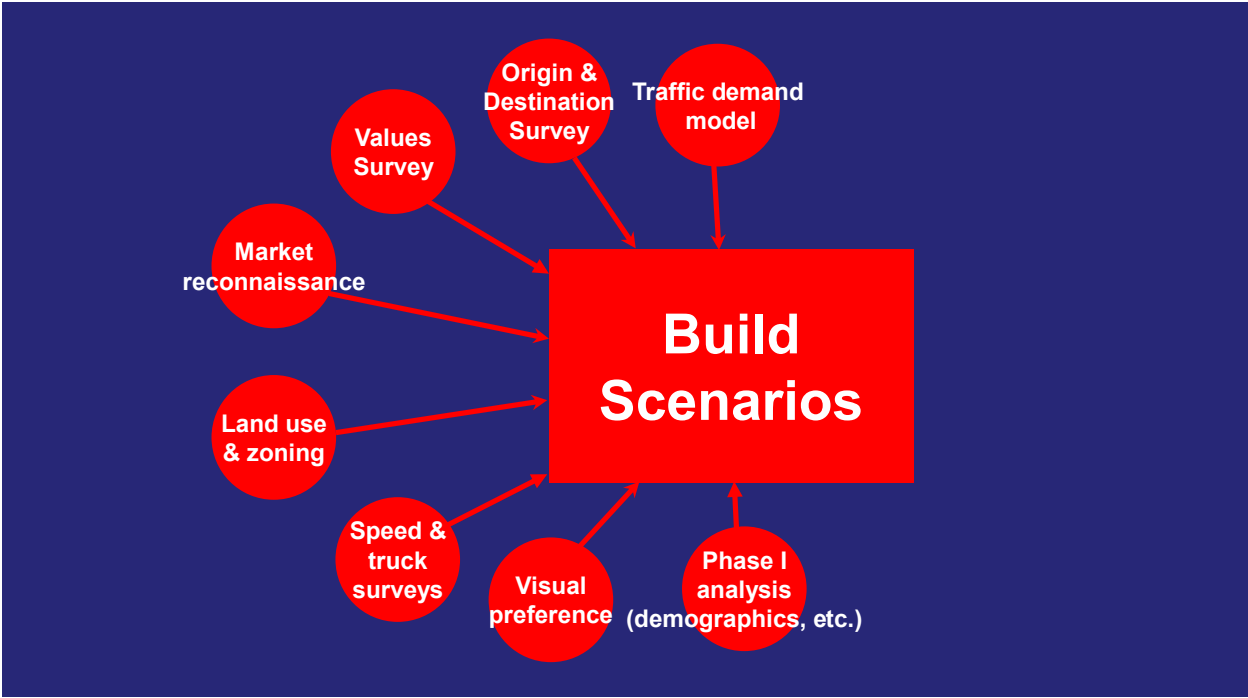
Origin & Destination Survey

Traffic demand model

Values Survey

Market reconnaissance

Build Scenarios

Land use & zoning

Speed & truck surveys

Visual preference

Phase I analysis (demographics, etc.)